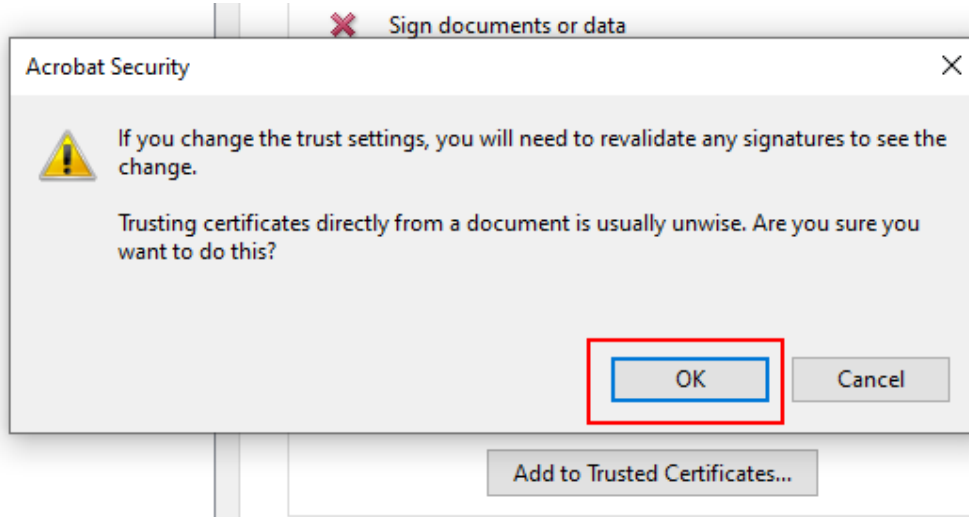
Sign documents or data

Acrobat Security

If you change the trust settings, you will need to revalidate any signatures to see the change.

Trusting certificates directly from a document is usually unwise. Are you sure you want to do this?

OK

Cancel

Add to Trusted Certificates...